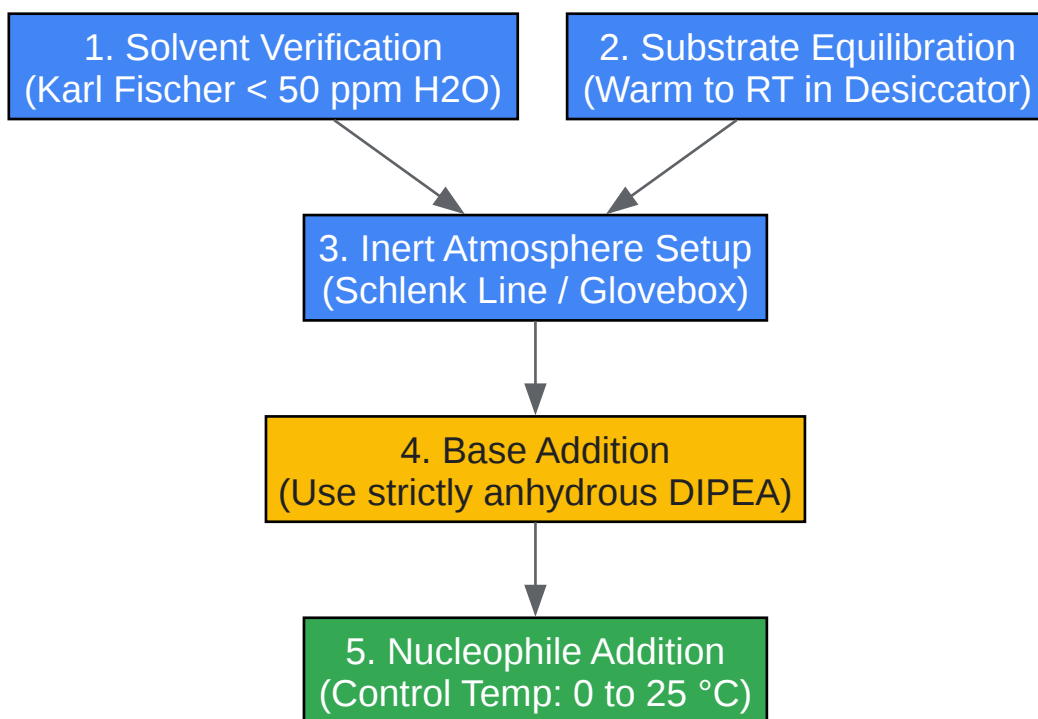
1. Solvent Verification
(Karl Fischer < 50 ppm H2O)

2. Substrate Equilibration
(Warm to RT in Desiccator)

3. Inert Atmosphere Setup
(Schlenk Line / Glovebox)

4. Base Addition
(Use strictly anhydrous DIPEA)

5. Nucleophile Addition
(Control Temp: 0 to 25 °C)